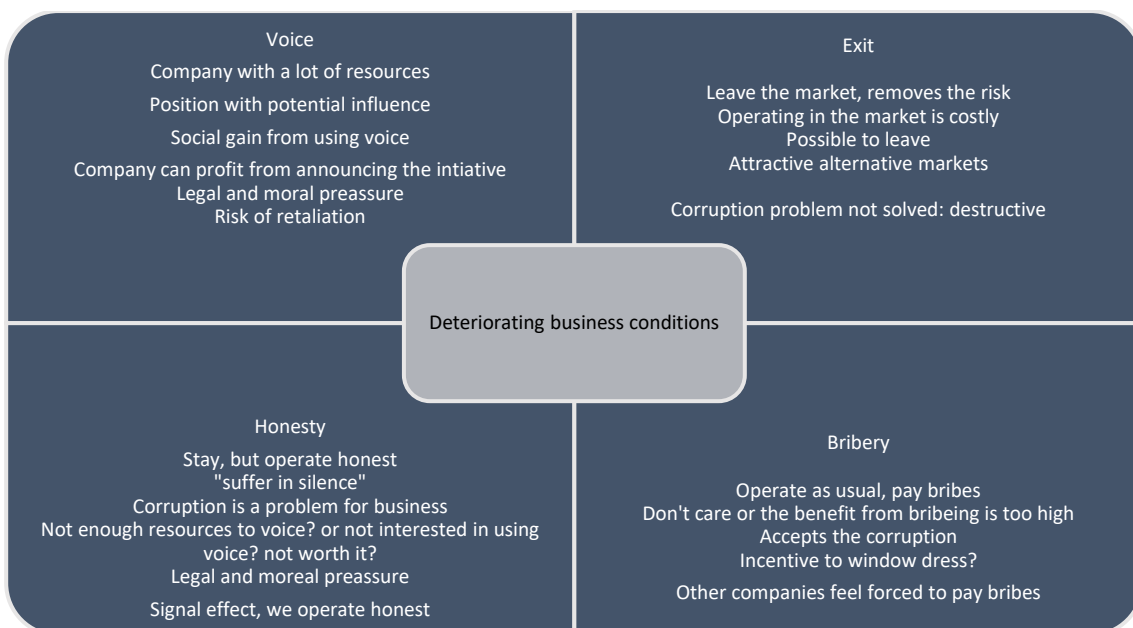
Voice

Company with a lot of resources

Position with potential influence

Social gain from using voice

Company can profit from announcing the intiative
Legal and moral preassure
Risk of retaliation

Exit

Leave the market, removes the risk
Operating in the market is costly
Possible to leave
Attractive alternative markets

Corruption problem not solved: destructive

Deteriorating business conditions

Honesty

Stay, but operate honest
"suffer in silence"
Corruption is a problem for business
Not enough resources to voice? or not interested in using voice? not worth it?
Legal and moreal preassure

Signal effect, we operate honest

Bribery

Operate as usual, pay bribes
Don't care or the benefit from bribeing is too high
Accepts the corruption
Incentive to window dress?

Other companies feel forced to pay bribes